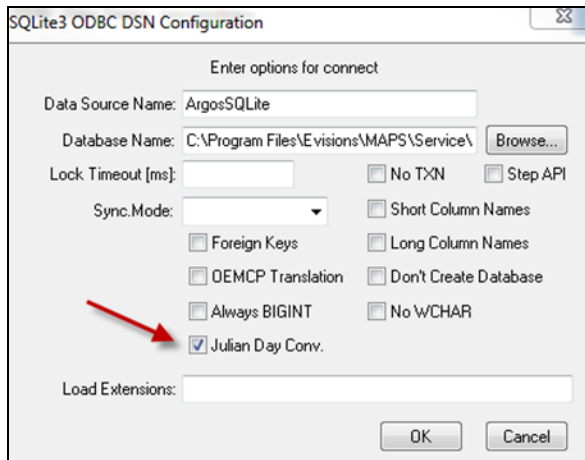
SQLite3 ODBC DSN Configuration

Enter options for connect

Data Source Name: ArgosSQLite

Database Name: C:\Program Files\Evisions\MAPS\Service\

Browse...

Lock Timeout [ms]:

No TXN

Step API

Sync.Mode:

Short Column Names

Foreign Keys

Long Column Names

OEMCP Translation

Don't Create Database

Always BIGINT

No WCHAR

Julian Day Conv.

Load Extensions:

OK

Cancel